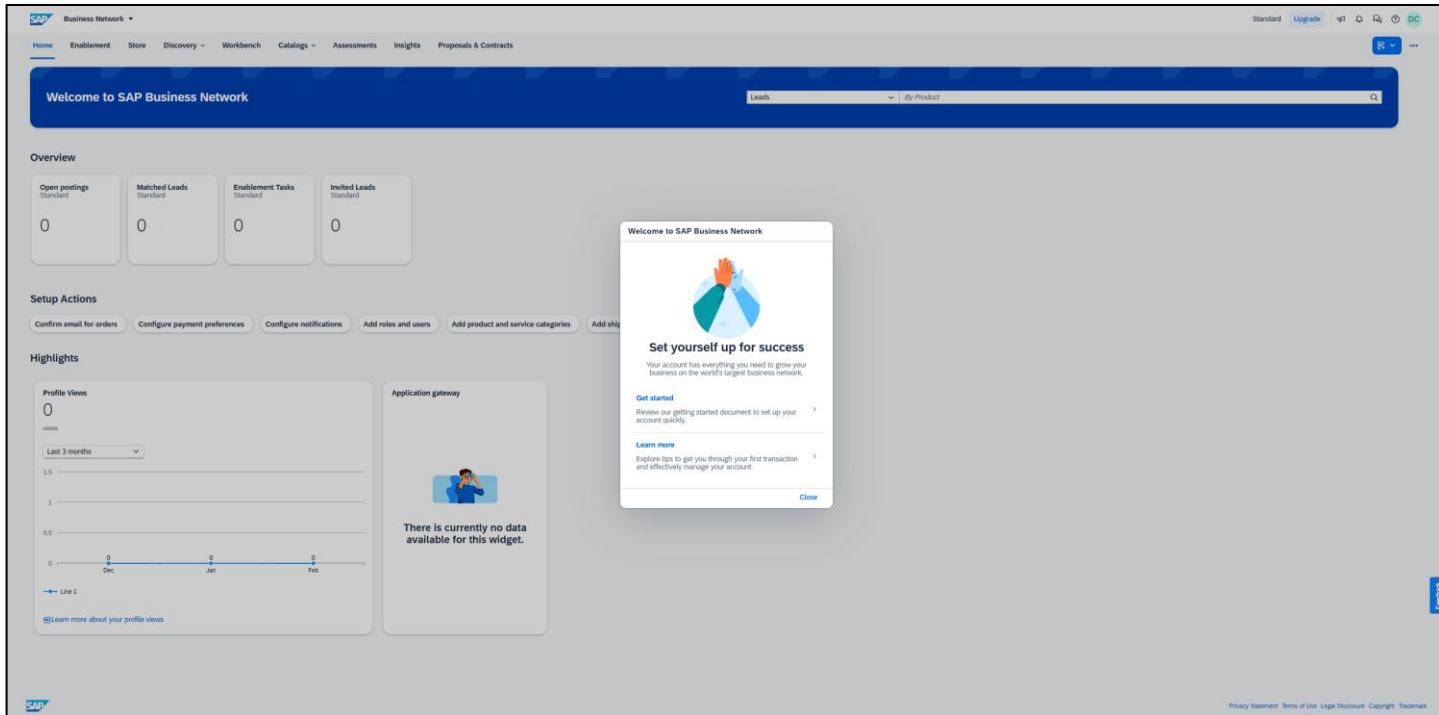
SAP Business Network ▾

Standard Upgrade DC

Home Enablement Store Discovery ▾ Workbench Catalogs ▾ Assessments Insights Proposals & Contracts

Welcome to SAP Business Network

Leads By Product

Overview

Open postings Standard 0

Matched Leads Standard 0

Enablement Tasks Standard 0

Invited Leads Standard 0

Setup Actions

Confirm email for orders Configure payment preferences Configure notifications Add roles and users Add product and service categories Add shi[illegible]

Highlights

Profile Views
0
views
Last 3 months
1.5
1
0.5
0
0 0 0
Dec Jan Feb
Line 1
Learn more about your profile views

Application gateway

There is currently no data available for this widget.

Welcome to SAP Business Network

Set yourself up for success

Your account has everything you need to grow your business on the world's largest business network.

Get started
Review our getting started document to set up your account quickly.

Learn more
Explore tips to get you through your first transaction and effectively manage your account.

Close

SAP

Privacy Statement Terms of Use Legal Disclosure Copyright Trademark